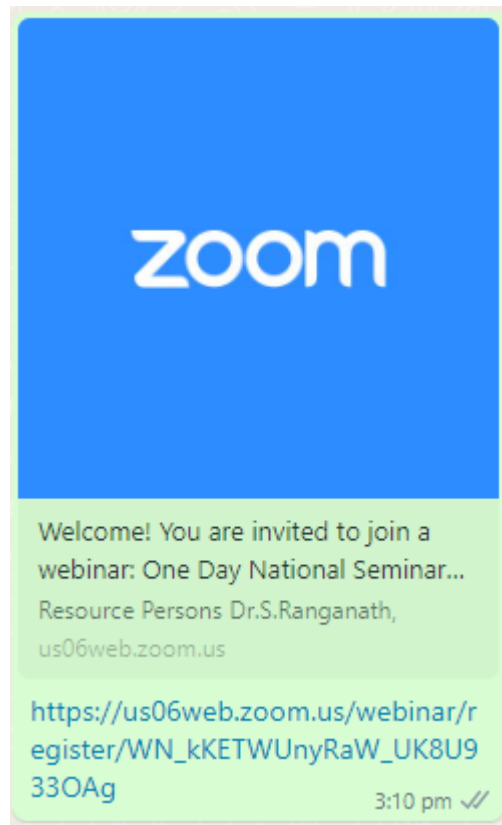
zoom

Welcome! You are invited to join a webinar: One Day National Seminar...
Resource Persons Dr.S.Ranganath,
us06web.zoom.us

https://us06web.zoom.us/webinar/register/WN_kKETWUnyRaW_UK8U933OAg

3:10 pm